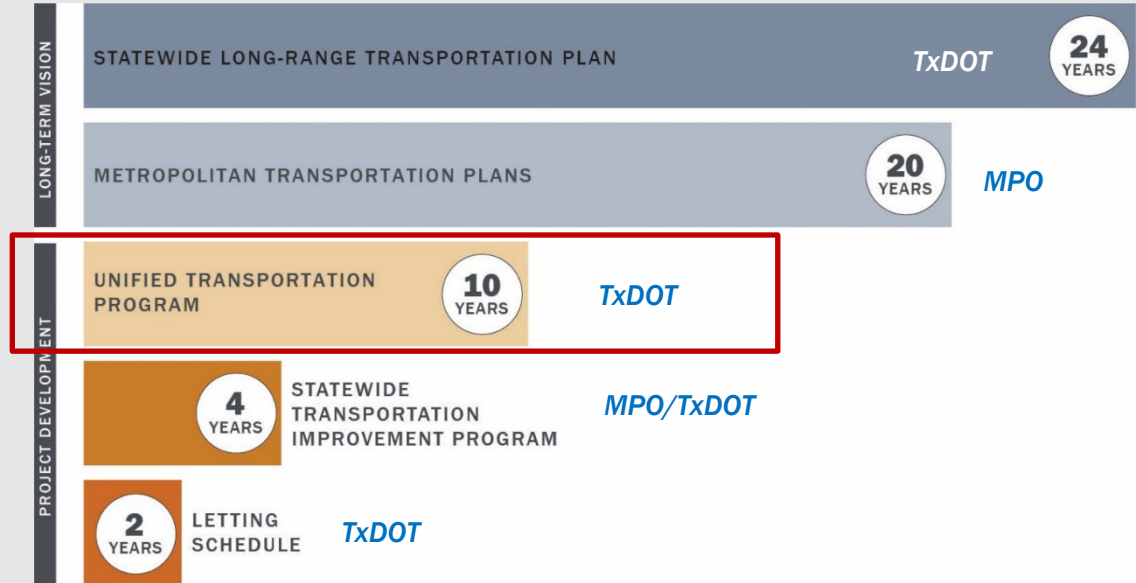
LONG-TERM VISION

STATEWIDE LONG-RANGE TRANSPORTATION PLAN

TxDOT

24 YEARS

METROPOLITAN TRANSPORTATION PLANS

20 YEARS

MPO

PROJECT DEVELOPMENT

UNIFIED TRANSPORTATION PROGRAM

10 YEARS

TxDOT

4 YEARS

STATEWIDE TRANSPORTATION IMPROVEMENT PROGRAM

MPO/TxDOT

2 YEARS

LETTING SCHEDULE

TxDOT